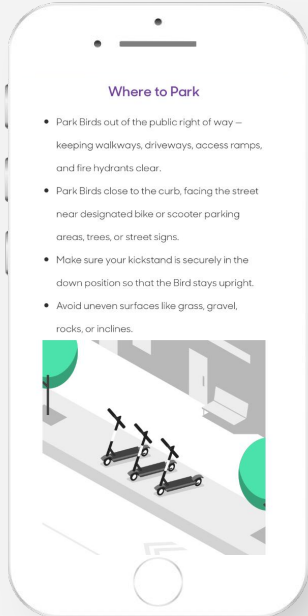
Where to Park

- Park Birds out of the public right of way — keeping walkways, driveways, access ramps, and fire hydrants clear.
- Park Birds close to the curb, facing the street near designated bike or scooter parking areas, trees, or street signs.
- Make sure your kickstand is securely in the down position so that the Bird stays upright.
- Avoid uneven surfaces like grass, gravel, rocks, or inclines.